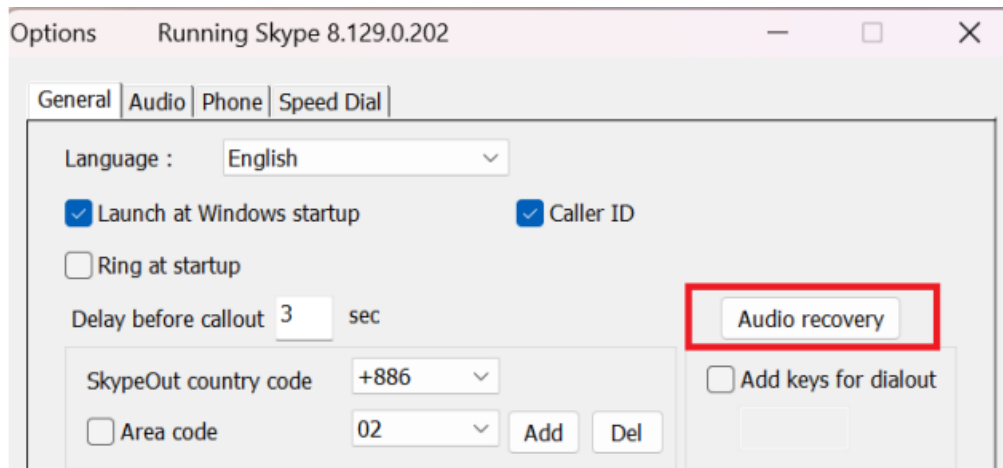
Options Running Skype 8.129.0.202

General | Audio | Phone | Speed Dial

Language : English

Launch at Windows startup

Caller ID

Ring at startup

Delay before callout 3 sec

Audio recovery

SkypeOut country code +886

Add keys for dialout

Area code 02 Add Del